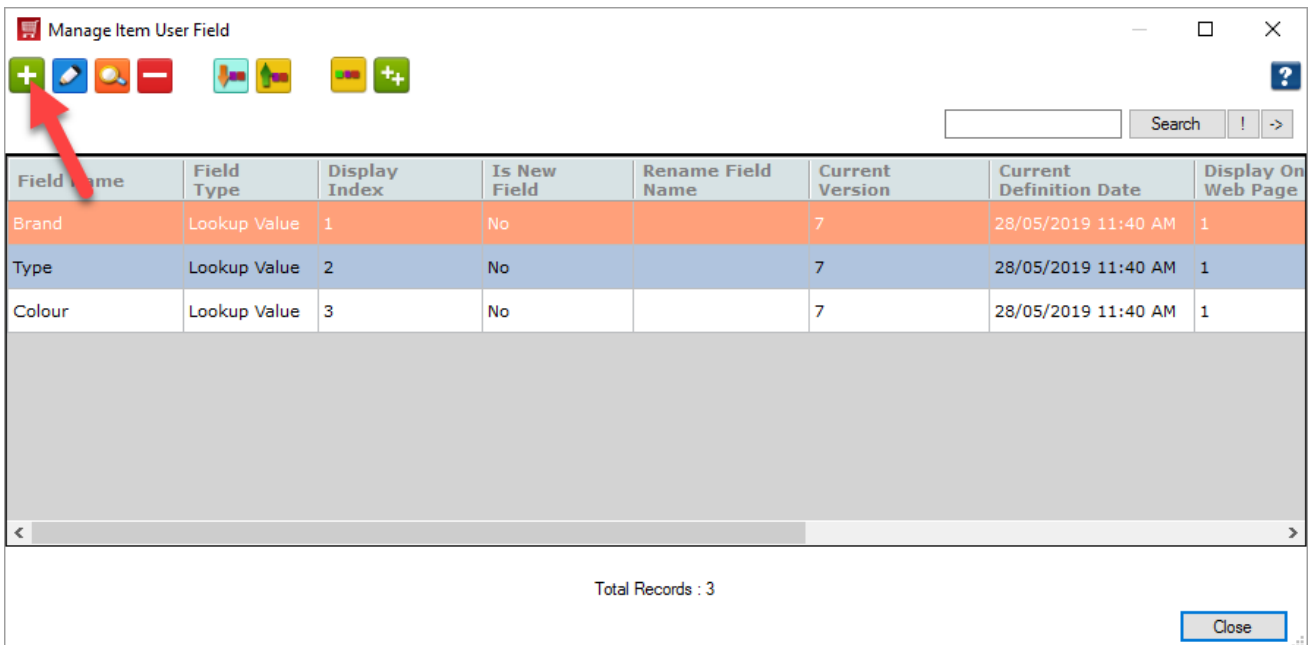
Manage Item User Field

?

Search ! ->

| Field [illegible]ame | Field Type | Display Index | Is New Field | Rename Field Name | Current Version | Current Definition Date | Display On Web Page |
|---|---|---|---|---|---|---|---|
| Brand | Lookup Value | 1 | No | | 7 | 28/05/2019 11:40 AM | 1 |
| Type | Lookup Value | 2 | No | | 7 | 28/05/2019 11:40 AM | 1 |
| Colour | Lookup Value | 3 | No | | 7 | 28/05/2019 11:40 AM | 1 |

Total Records : 3

Close